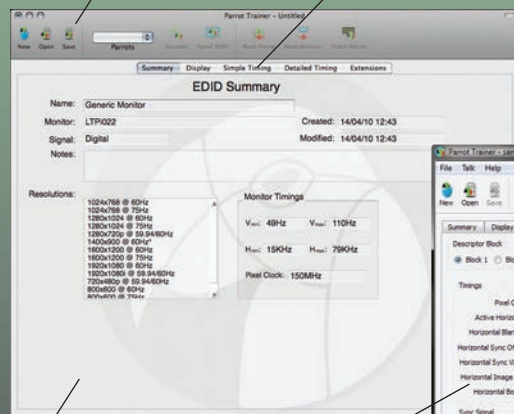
Parrot Trainer - Untitled

New Open Save Parrots Dynamic Send EDID Read Parrot Read Monitor Flash Parrot

Summary Display Simple Timing Detailed Timing Extensions

EDID Summary

Name: Generic Monitor

Monitor: LTPI022

Created: 14/04/10 12:43

Signal: Digital

Modified: 14/04/10 12:43

Notes:

Resolutions:

1024x768 @ 60Hz
1024x768 @ 75Hz
1280x1024 @ 60Hz
1280x1024 @ 75Hz
1280x720p @ 59.94/60Hz
1400x900 @ 60Hz*
1600x1200 @ 60Hz
1600x1200 @ 75Hz
1920x1080 @ 60Hz
1920x1080i @ 59.94/60Hz
720x480p @ 59.94/60Hz
800x600 @ 60Hz
800x600 @ 75Hz

Monitor Timings

$V_{min}$: 49Hz $V_{max}$: 110Hz

$H_{min}$: 15KHz $H_{max}$: 79KHz

Pixel Clock: 150MHz

Parrot Trainer - san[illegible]

File Talk Help

New Open Save

Summary Display

Descriptor Block

Block 1 Blo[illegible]

Timings

Pixel C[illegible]

Active Horizo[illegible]

Horizontal Blan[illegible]

Horizontal Sync O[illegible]

Horizontal Sync W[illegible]

Horizontal Image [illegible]

Horizontal Bo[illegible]

Sync Signal